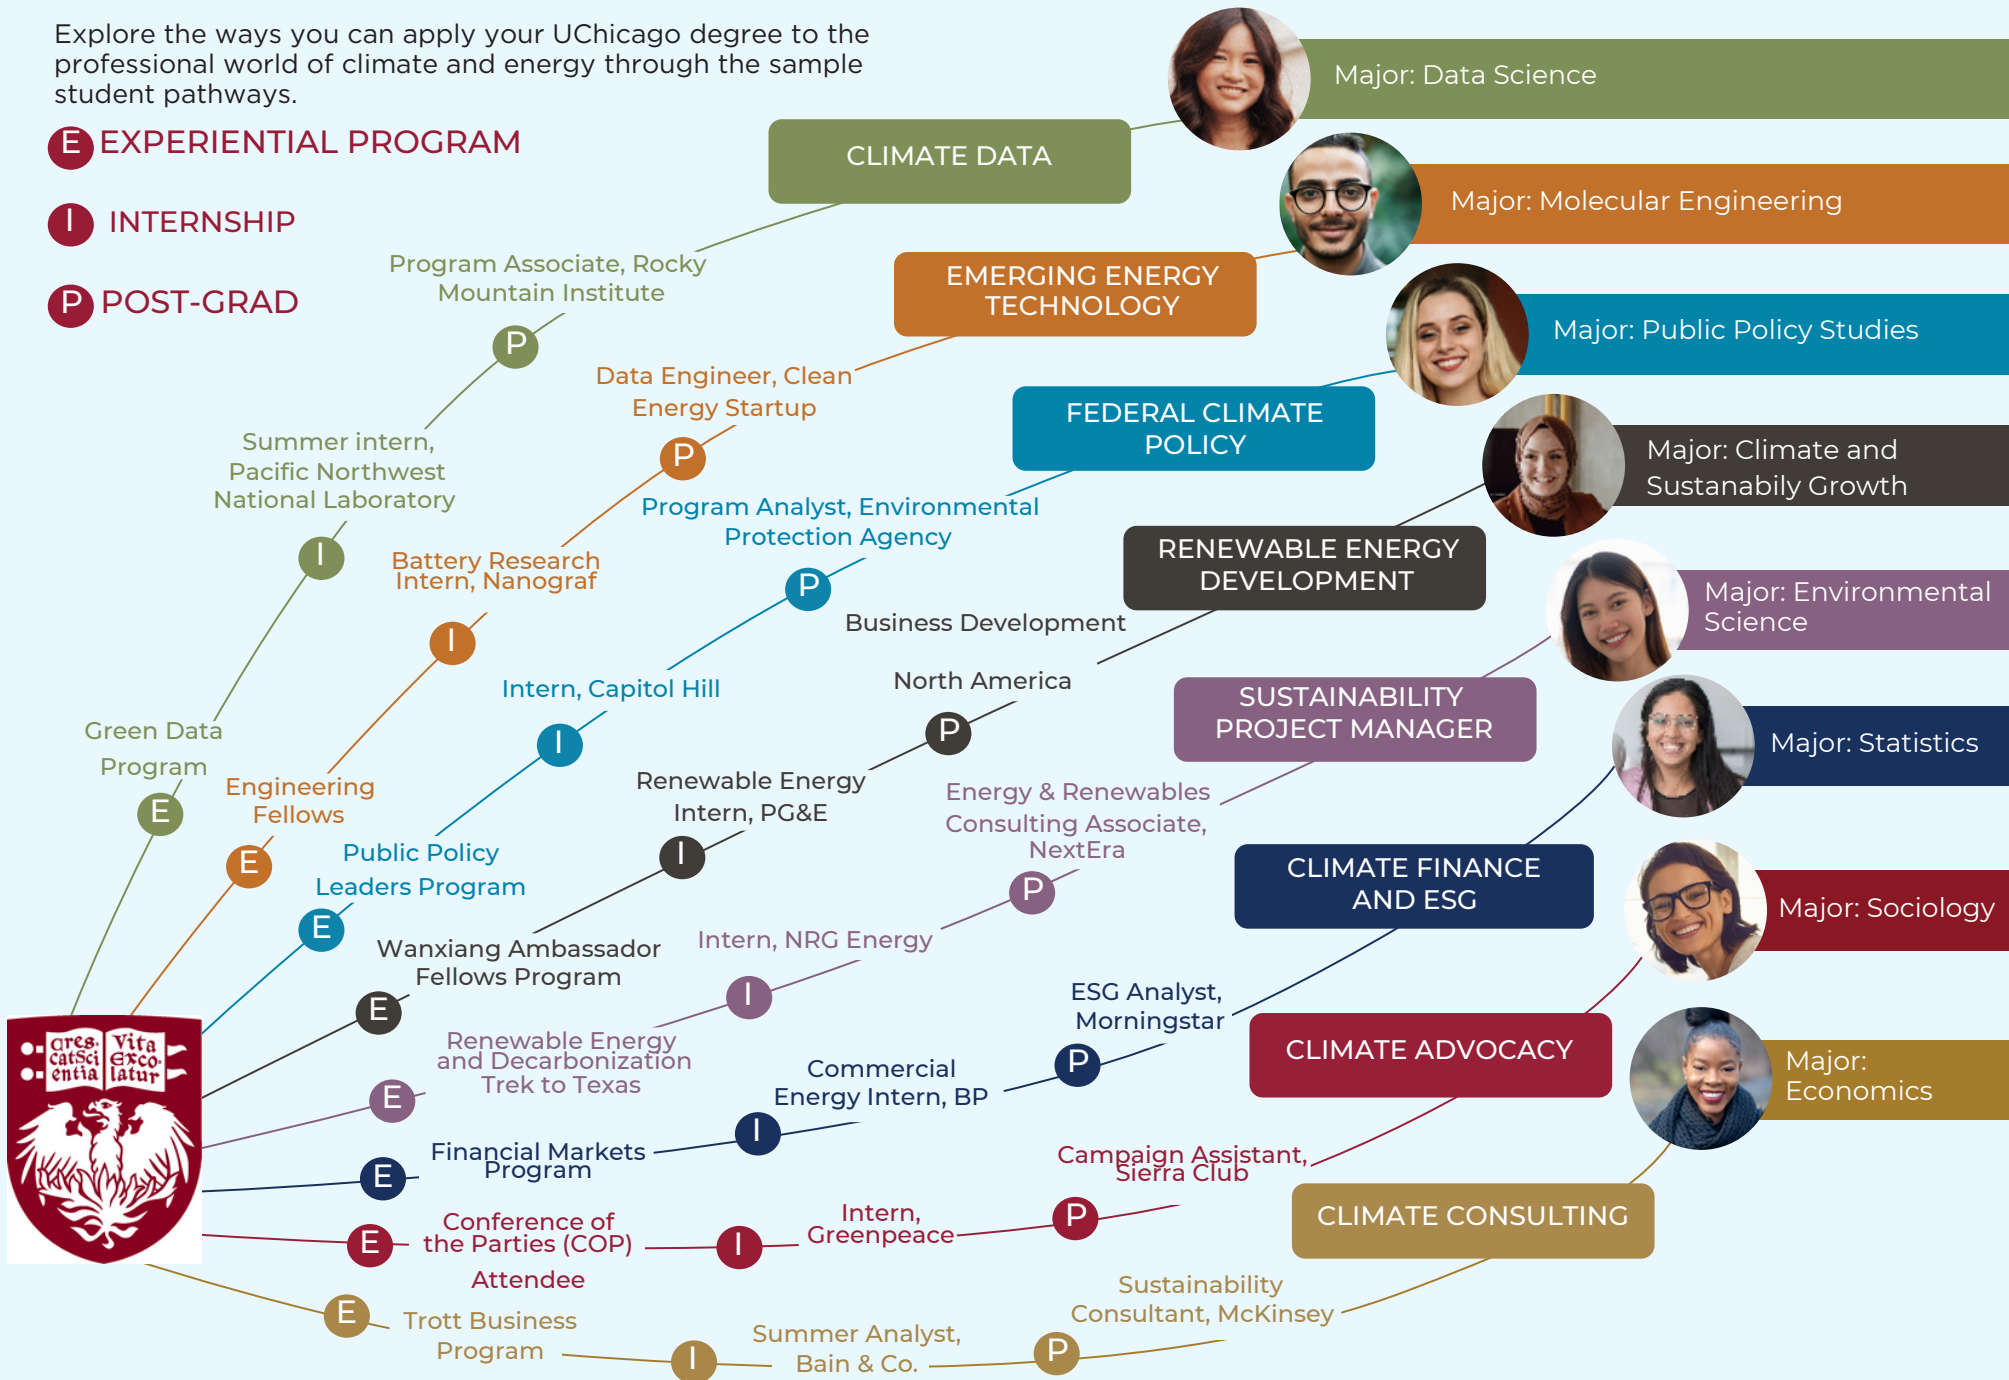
Explore the ways you can apply your UChicago degree to the professional world of climate and energy through the sample student pathways.

E EXPERIENTIAL PROGRAM

I INTERNSHIP

P POST-GRAD

CLIMATE DATA

Major: Data Science

Major: Molecular Engineering

EMERGING ENERGY TECHNOLOGY

Major: Public Policy Studies

FEDERAL CLIMATE POLICY

Major: Climate and Sustanably Growth

RENEWABLE ENERGY DEVELOPMENT

Major: Environmental Science

SUSTAINABILITY PROJECT MANAGER

Major: Statistics

CLIMATE FINANCE AND ESG

Major: Sociology

CLIMATE ADVOCACY

Major: Economics

CLIMATE CONSULTING

Program Associate, Rocky Mountain Institute

P

Summer intern, Pacific Northwest National Laboratory

I

Green Data Program

E

Data Engineer, Clean Energy Startup

P

Battery Research Intern, Nanograf

I

Engineering Fellows

E

Program Analyst, Environmental Protection Agency

P

Intern, Capitol Hill

I

Public Policy Leaders Program

E

Business Development North America

P

Renewable Energy Intern, PG&E

I

Wanxiang Ambassador Fellows Program

E

Energy & Renewables Consulting Associate, NextEra

P

Intern, NRG Energy

I

Renewable Energy and Decarbonization Trek to Texas

E

ESG Analyst, Morningstar

P

Commercial Energy Intern, BP

I

Financial Markets Program

E

Campaign Assistant, Sierra Club

P

Intern, Greenpeace

I

Conference of the Parties (COP) Attendee

E

Sustainability Consultant, McKinsey

P

Summer Analyst, Bain & Co.

I

Trott Business Program

E

Crescat Scientia Vita Excolatur